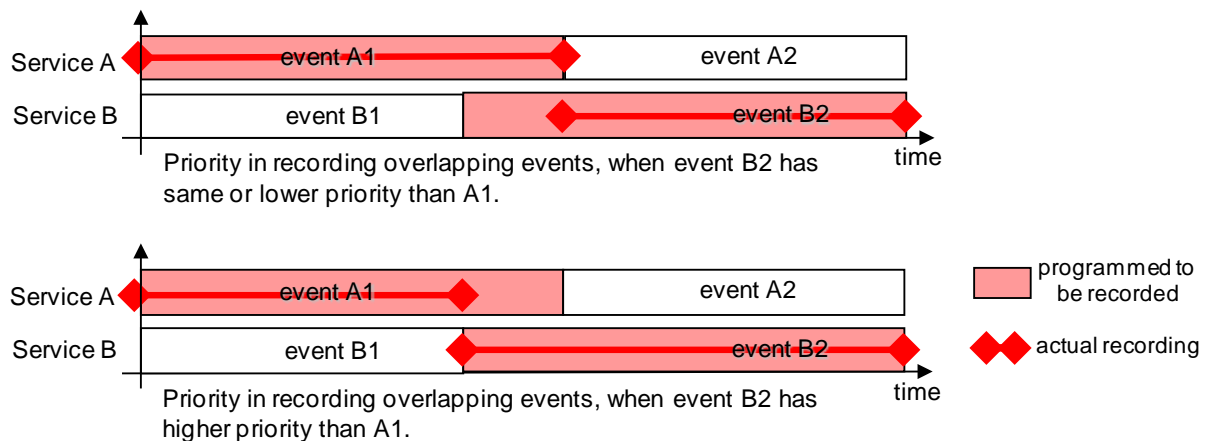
Service A
event A1
event A2
Service B
event B1
event B2
time
Priority in recording overlapping events, when event B2 has same or lower priority than A1.

Service A
event A1
event A2
Service B
event B1
event B2
time
Priority in recording overlapping events, when event B2 has higher priority than A1.

programmed to be recorded
actual recording